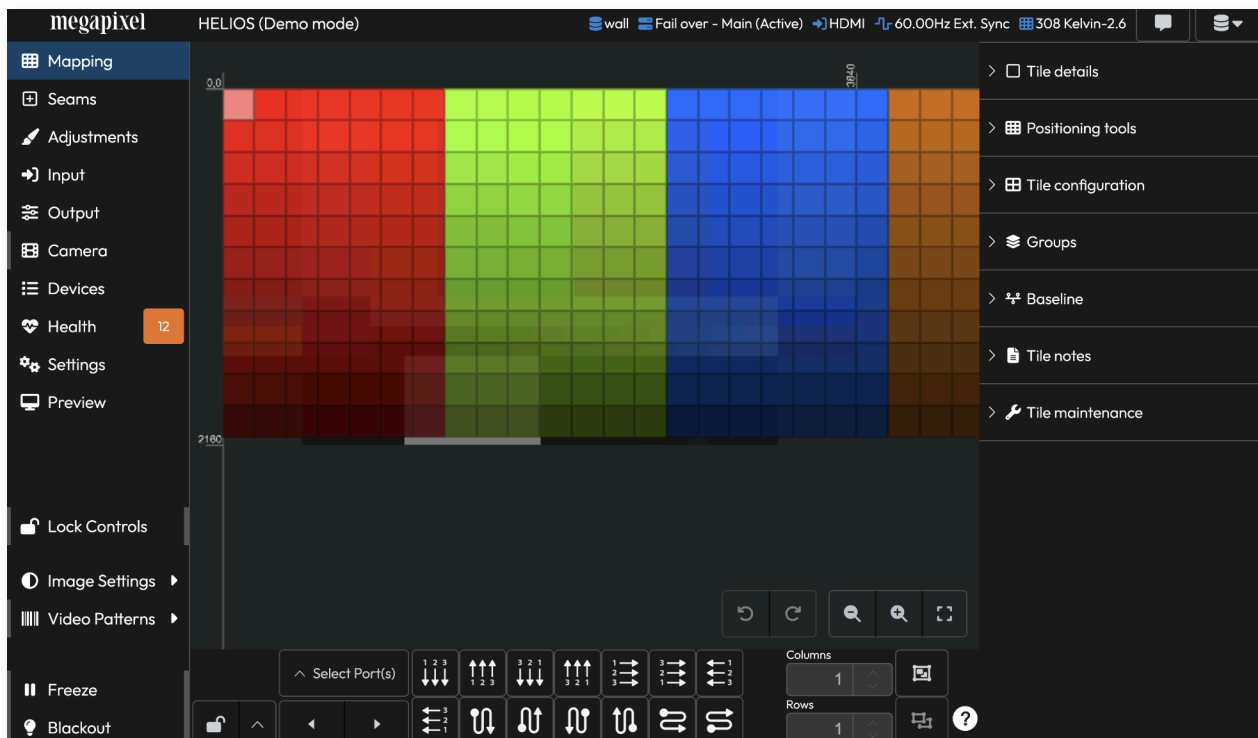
megapixel

HELIOS (Demo mode)

wall Fail over - Main (Active) HDMI 60.00Hz Ext. Sync 308 Kelvin-2.6

Mapping
Seams
Adjustments
Input
Output
Camera
Devices
Health 12
Settings
Preview

Lock Controls

Image Settings
Video Patterns

Freeze
Blackout

0,0
3840
2160

Tile details
Positioning tools
Tile configuration
Groups
Baseline
Tile notes
Tile maintenance

Select Port(s)

Columns
1
Rows
1